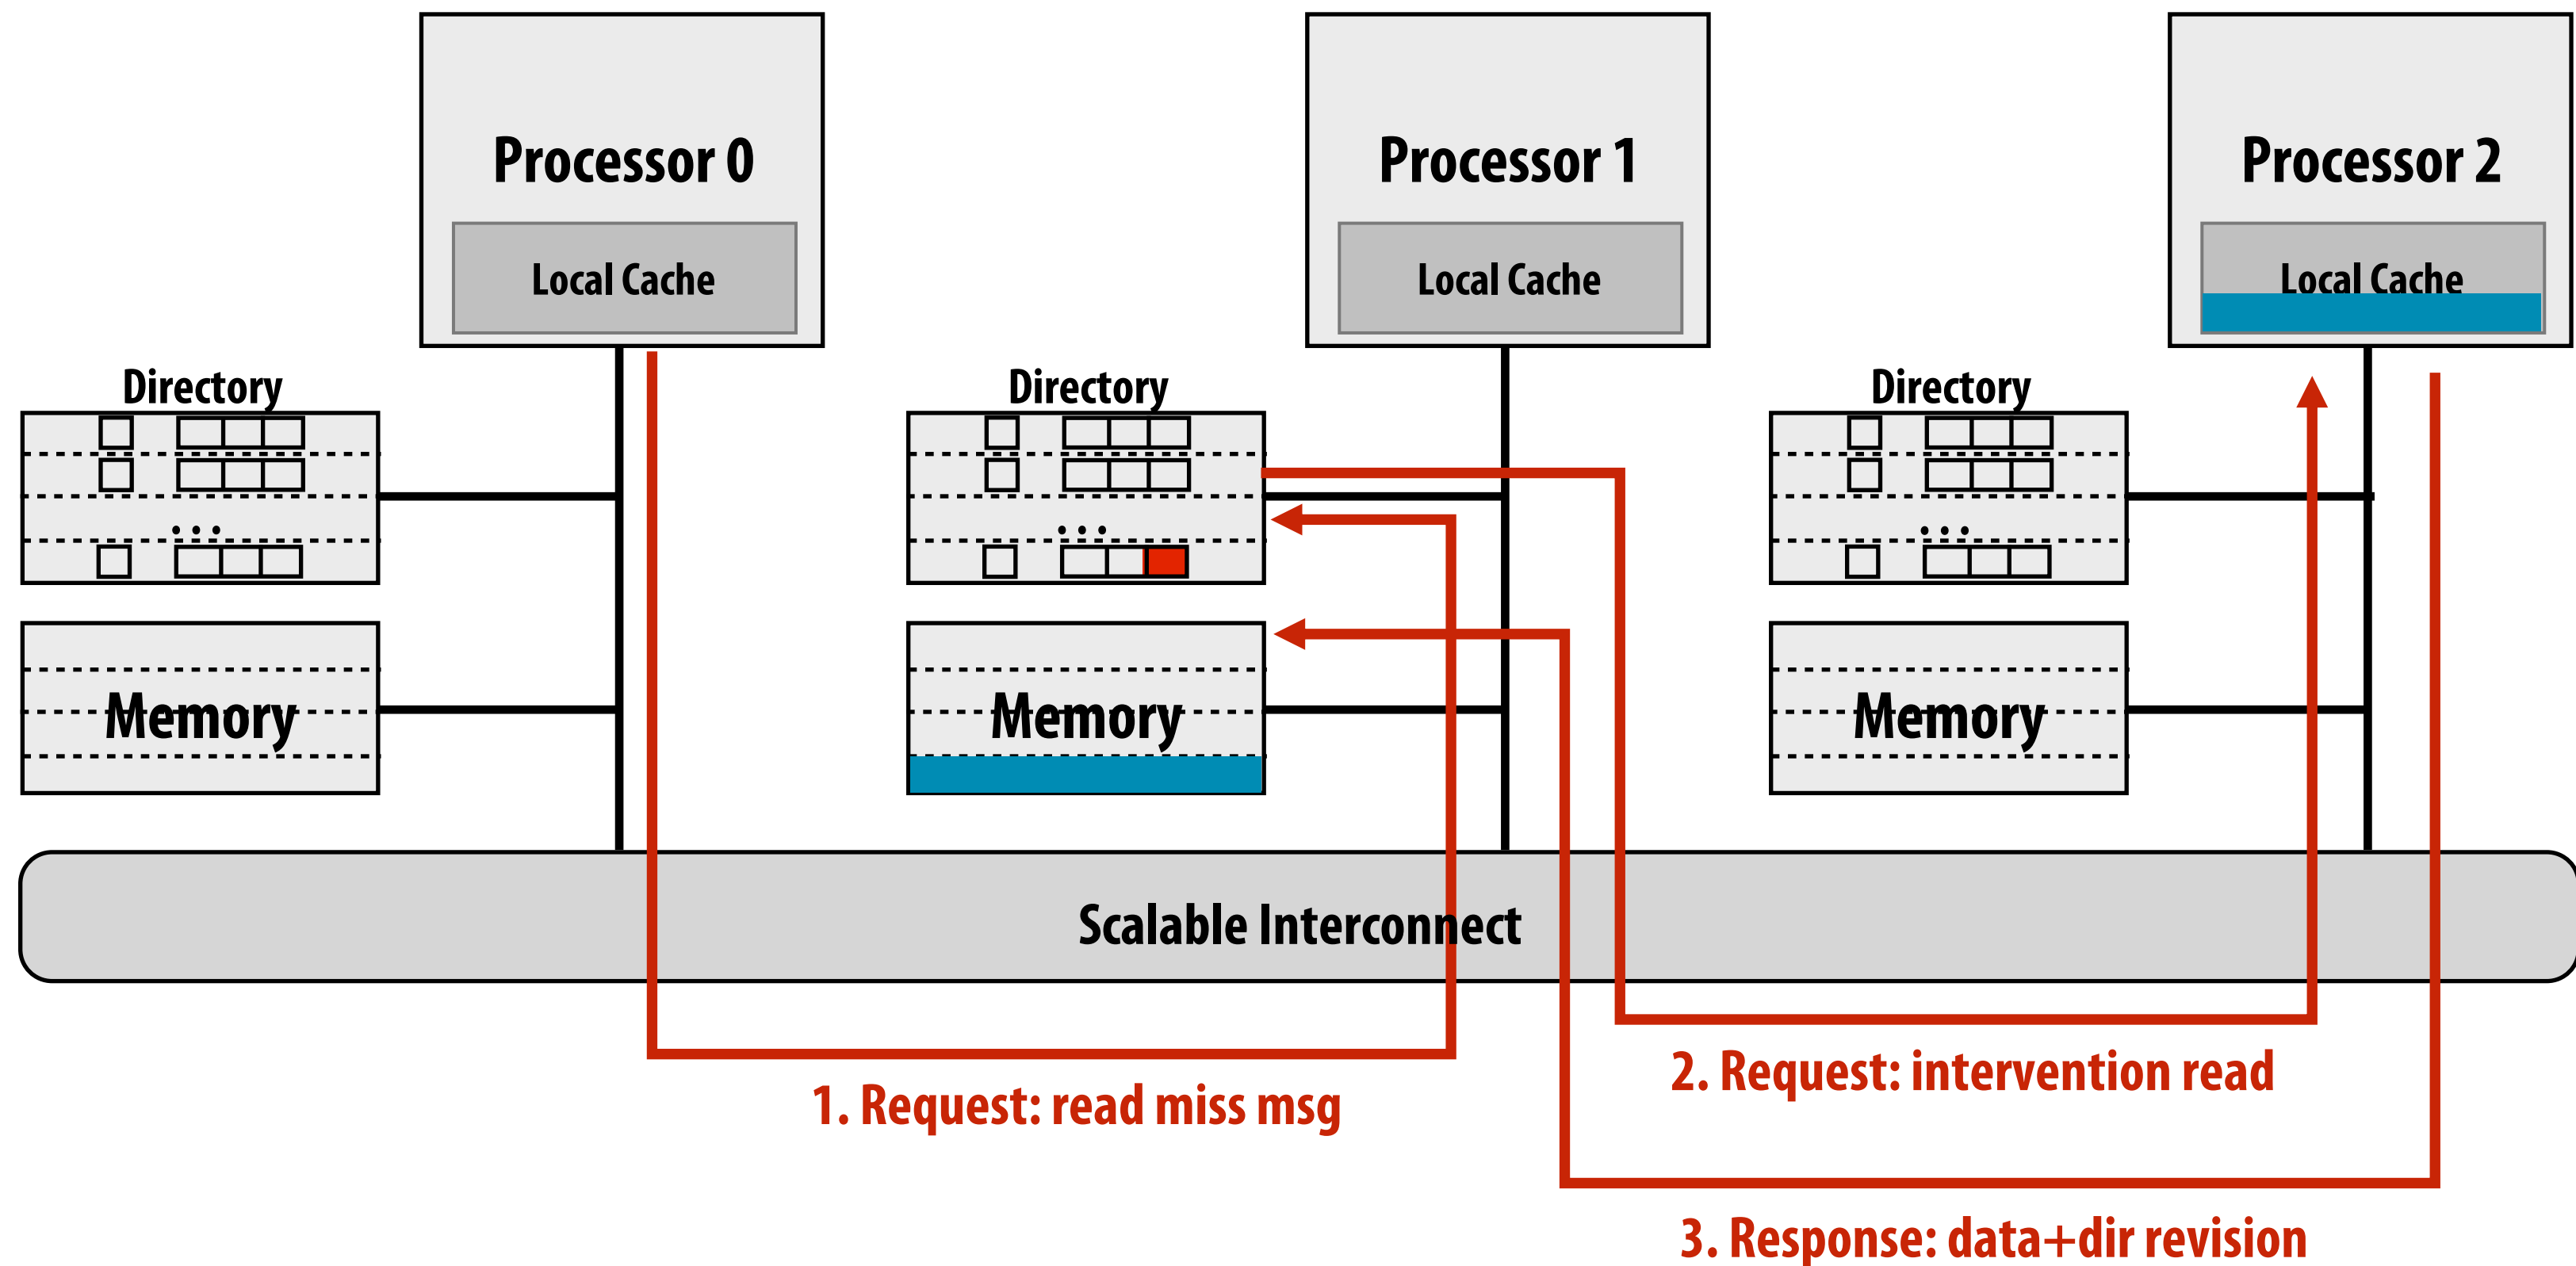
Processor 0

Local Cache

Processor 1

Local Cache

Processor 2

Local Cache

Directory

...

Memory

Directory

...

Memory

Directory

...

Memory

Scalable Interconnect

1. Request: read miss msg

2. Request: intervention read

3. Response: data+dir revision